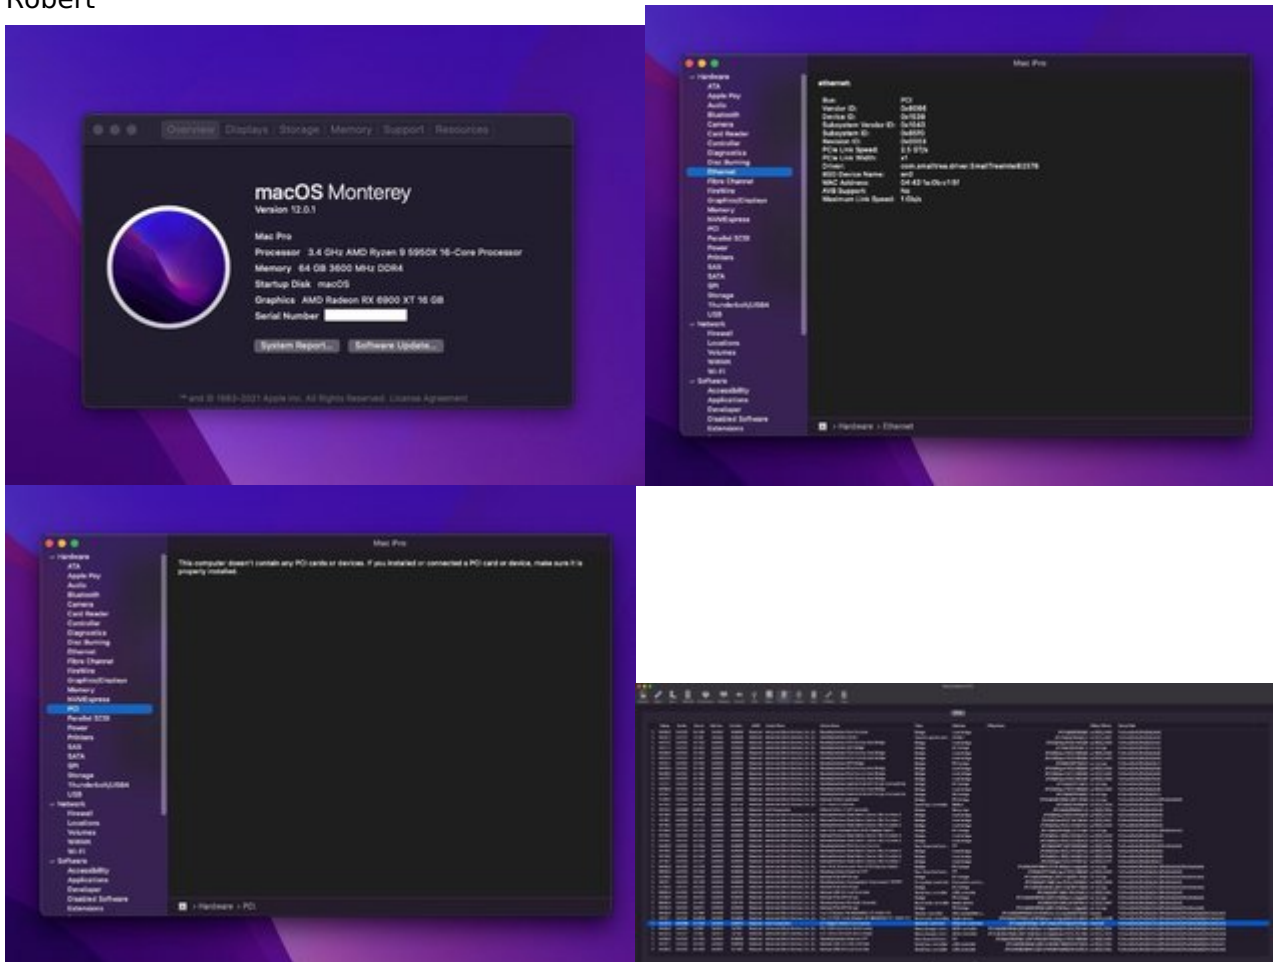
Robert

Overview Displays Storage Memory Support Resources

macOS Monterey
Version 12.0.1

Mac Pro
Processor 3.4 GHz AMD Ryzen 9 5950X 16-Core Processor
Memory 64 GB 3600 MHz DDR4
Startup Disk macOS
Graphics AMD Radeon RX 6900 XT 16 GB
Serial Number

System Report... Software Update...

™ and © 1983-2021 Apple Inc. All Rights Reserved. License Agreement

Mac Pro

Hardware
ATA
Apple Pay
Audio
Bluetooth
Camera
Card Reader
Controller
Diagnostics
Disc Burning
Ethernet
Fibre Channel
FireWire
Graphics/Displays
Memory
NVMExpress
PCI
Parallel SCSI
Power
Printers
SAS
SATA
SPI
Storage
Thunderbolt/USB4
USB
Network
Firewall
Locations
Volumes
WWAN
Wi-Fi
Software
Accessibility
Applications
Developer
Disabled Software
Extensions

ethernet:

Bus: PCI
Vendor ID: 0x8086
Device ID: 0x1539
Subsystem Vendor ID: 0x1043
Subsystem ID: 0x85f0
Revision ID: 0x0003
PCIe Link Speed: 2.5 GT/s
PCIe Link Width: x1
Driver: com.smalltree.driver.SmallTreeIntel82576
BSD Device Name: en0
MAC Address: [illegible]
AVB Support: No
Maximum Link Speed: 1 Gb/s

Hardware › Ethernet

Mac Pro

Hardware
ATA
Apple Pay
Audio
Bluetooth
Camera
Card Reader
Controller
Diagnostics
Disc Burning
Ethernet
Fibre Channel
FireWire
Graphics/Displays
Memory
NVMExpress
PCI
Parallel SCSI
Power
Printers
SAS
SATA
SPI
Storage
Thunderbolt/USB4
USB
Network
Firewall
Locations
Volumes
WWAN
Wi-Fi
Software
Accessibility
Applications
Developer
Disabled Software
Extensions

This computer doesn't contain any PCI cards or devices. If you installed or connected a PCI card or device, make sure it is properly installed.

Hardware › PCI

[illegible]